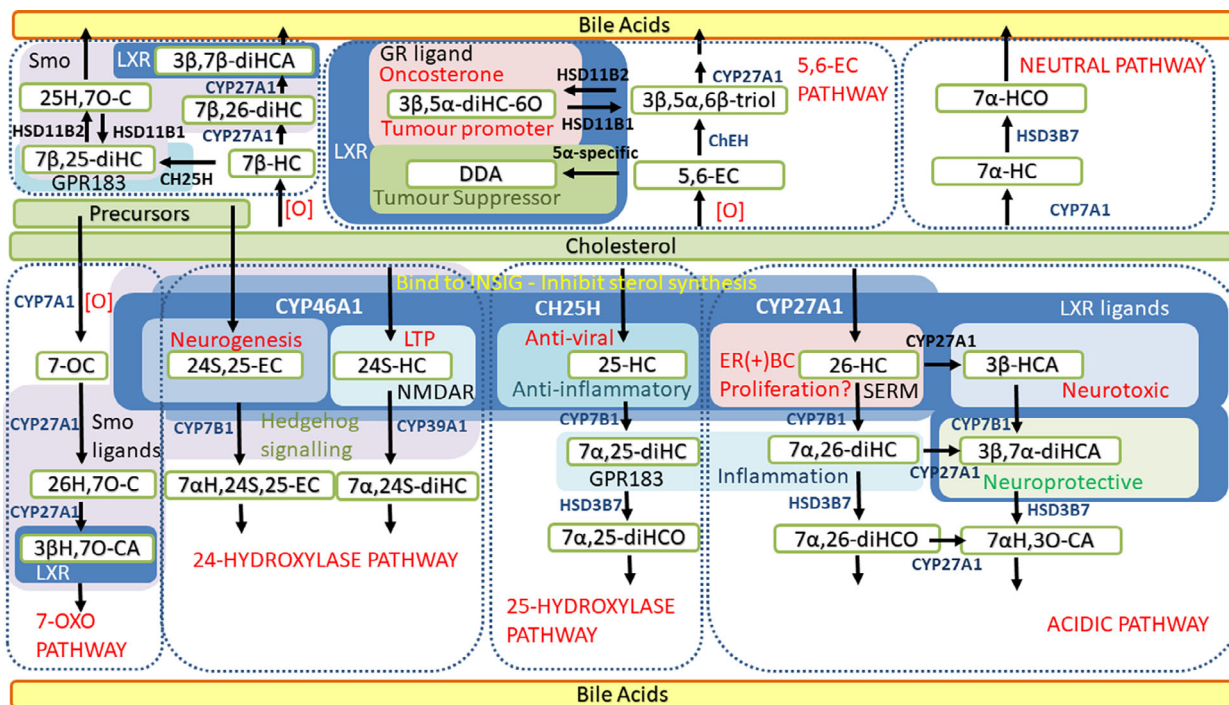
Bile Acids

Smo
LXR
3β,7β-diHCA
CYP27A1
25H,7O-C
7β,26-diHC
HSD11B2
HSD11B1
CYP27A1
7β,25-diHC
7β-HC
GPR183
CH25H
Precursors
[O]

GR ligand
Oncosterone
HSD11B2
3β,5α-diHC-6O
3β,5α,6β-triol
HSD11B1
Tumour promoter
CYP27A1
ChEH
LXR
5α-specific
DDA
5,6-EC
Tumour Suppressor
[O]
5,6-EC PATHWAY

NEUTRAL PATHWAY
7α-HCO
HSD3B7
7α-HC
CYP7A1

Cholesterol

Bind to INSIG - Inhibit sterol synthesis

CYP7A1
[O]
7-OC
CYP27A1
Smo ligands
26H,7O-C
CYP27A1
3βH,7O-CA
LXR
7-OXO PATHWAY

CYP46A1
Neurogenesis
24S,25-EC
LTP
24S-HC
NMDAR
CYP7B1
Hedgehog signalling
CYP39A1
7αH,24S,25-EC
7α,24S-diHC
24-HYDROXYLASE PATHWAY

CH25H
Anti-viral
25-HC
Anti-inflammatory
CYP7B1
7α,25-diHC
GPR183
HSD3B7
7α,25-diHCO
25-HYDROXYLASE PATHWAY

CYP27A1
LXR ligands
ER(+)BC
26-HC
Proliferation?
SERM
CYP27A1
3β-HCA
Neurotoxic
CYP7B1
CYP7B1
7α,26-diHC
3β,7α-diHCA
Inflammation
CYP27A1
Neuroprotective
HSD3B7
HSD3B7
7α,26-diHCO
7αH,3O-CA
CYP27A1
ACIDIC PATHWAY

Bile Acids